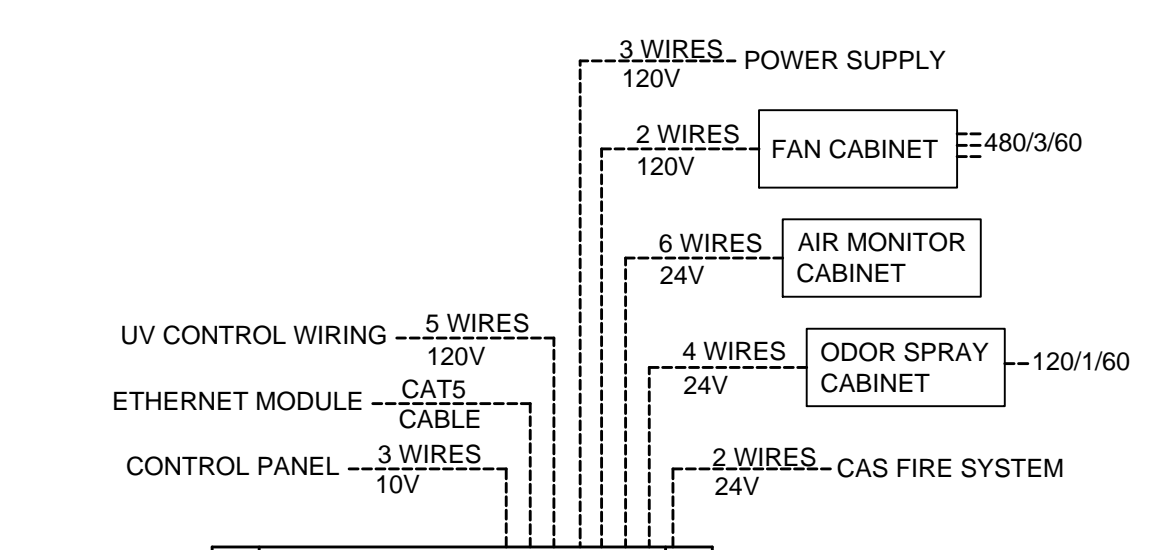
3 WIRES
120V
POWER SUPPLY

2 WIRES
120V
FAN CABINET
480/3/60

6 WIRES
24V
AIR MONITOR CABINET

UV CONTROL WIRING
5 WIRES
120V

4 WIRES
24V
ODOR SPRAY CABINET
120/1/60

ETHERNET MODULE
CAT5
CABLE

CONTROL PANEL
3 WIRES
10V

2 WIRES
24V
CAS FIRE SYSTEM